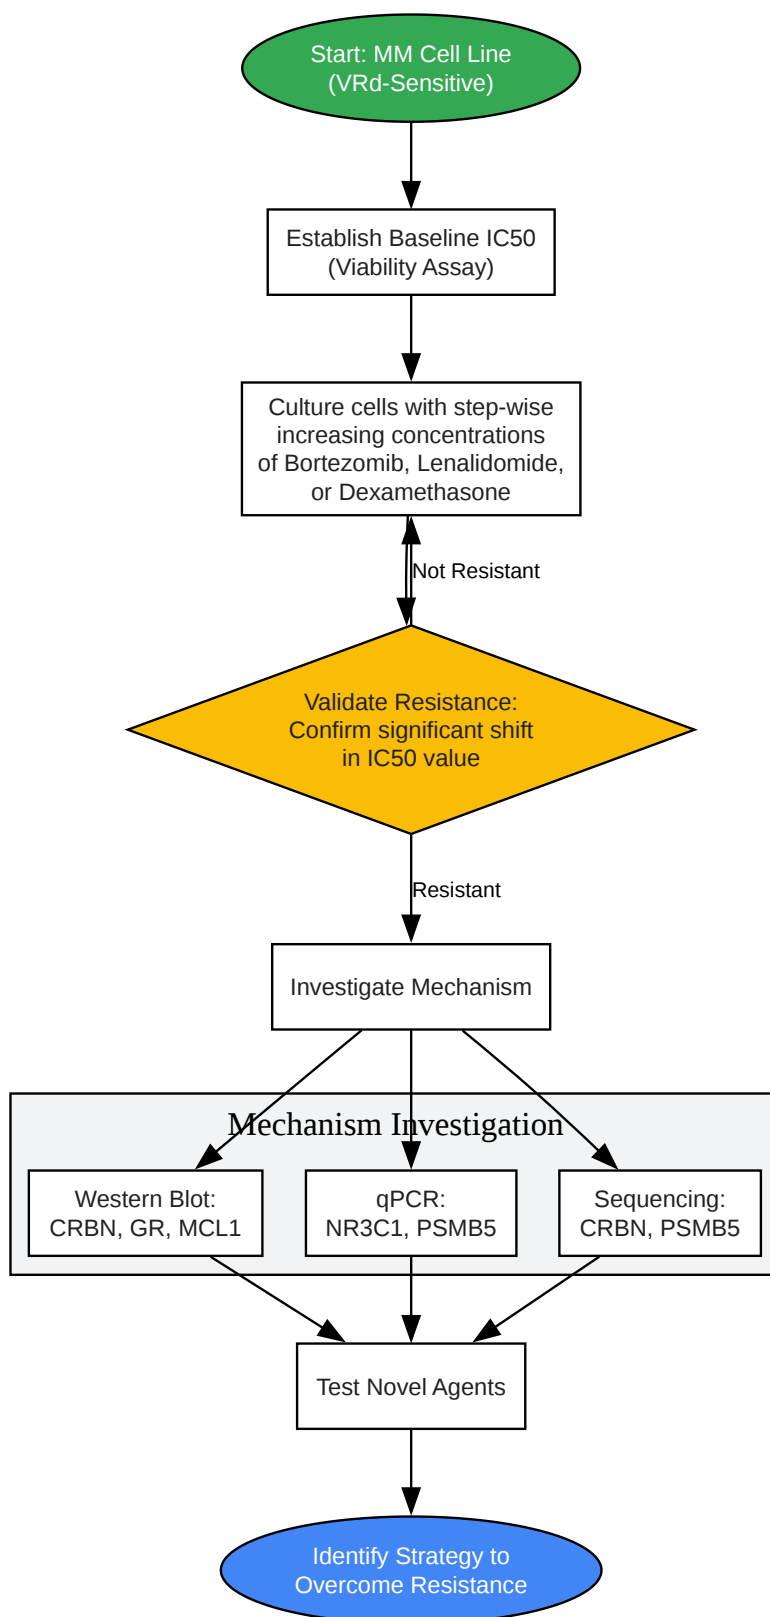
Start: MM Cell Line
(VRd-Sensitive)

Establish Baseline IC50
(Viability Assay)

Culture cells with step-wise increasing concentrations of Bortezomib, Lenalidomide, or Dexamethasone

Not Resistant

Validate Resistance:
Confirm significant shift in IC50 value

Resistant

Investigate Mechanism

Mechanism Investigation

Western Blot:
CRBN, GR, MCL1

qPCR:
NR3C1, PSMB5

Sequencing:
CRBN, PSMB5

Test Novel Agents

Identify Strategy to
Overcome Resistance